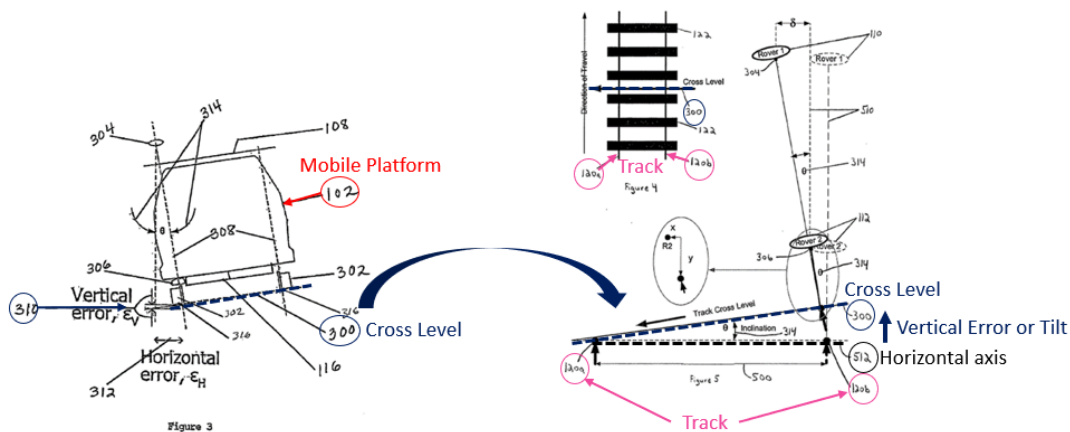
304
314
108
Mobile Platform
102
θ
808
306
302
310
Vertical error, $\varepsilon_V$
302
316
316
300
Cross Level
Horizontal error, $\varepsilon_H$
312
116
Figure 3

Direction of Travel
122
Cross Level
300
122
120a
Track
120b
Figure 4

δ
110
Rover 1
Rover 1'
304
510
314
θ
112
Rover 2
Rover 2'
306
314
θ
x
R2
y
Track Cross Level
θ
Inclination
314
Cross Level
300
Vertical Error or Tilt
512
Horizontal axis
120a
Figure 5
500
120b
Track